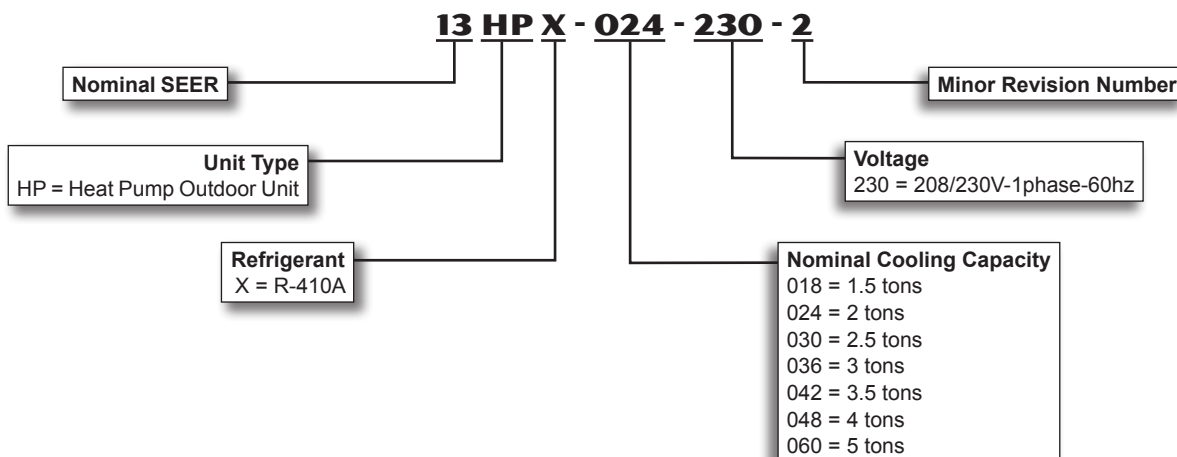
13 HP X - 024 - 230 - 2

Nominal SEER

Minor Revision Number

Unit Type
HP = Heat Pump Outdoor Unit

Voltage
230 = 208/230V-1phase-60hz

Refrigerant
X = R-410A

Nominal Cooling Capacity
018 = 1.5 tons
024 = 2 tons
030 = 2.5 tons
036 = 3 tons
042 = 3.5 tons
048 = 4 tons
060 = 5 tons